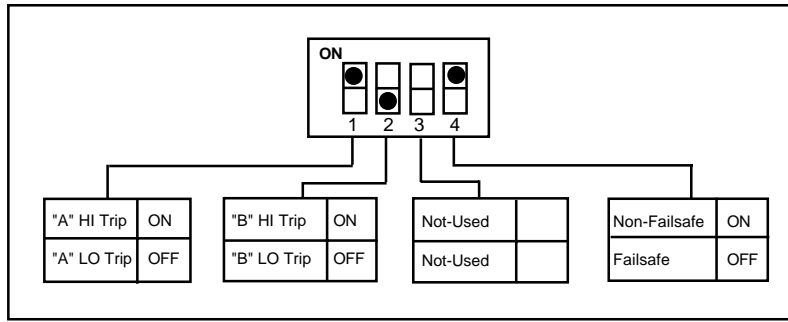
ON

1 2 3 4

| "A" HI Trip | ON |
|---|---|
| "A" LO Trip | OFF |

| "B" HI Trip | ON |
|---|---|
| "B" LO Trip | OFF |

| Not-Used | |
|---|---|
| Not-Used | |

| Non-Failsafe | ON |
|---|---|
| Failsafe | OFF |